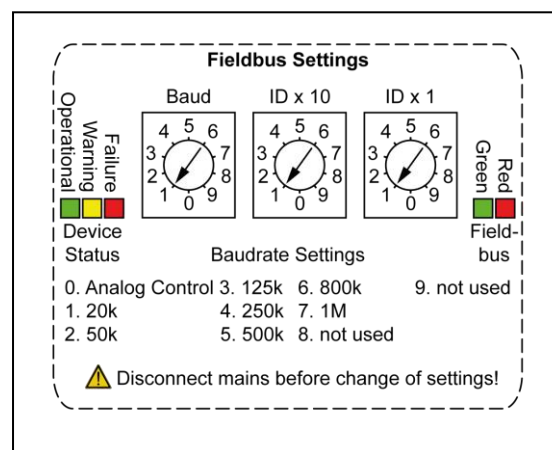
Fieldbus Settings

Operational
Warning
Failure

Baud
4 5 6
3 7
2 8
1 0 9

ID x 10
4 5 6
3 7
2 8
1 0 9

ID x 1
4 5 6
3 7
2 8
1 0 9

Green
Red

Device Status

Baudrate Settings

Fieldbus

0. Analog Control
1. 20k
2. 50k
3. 125k
4. 250k
5. 500k
6. 800k
7. 1M
8. not used
9. not used

Disconnect mains before change of settings!